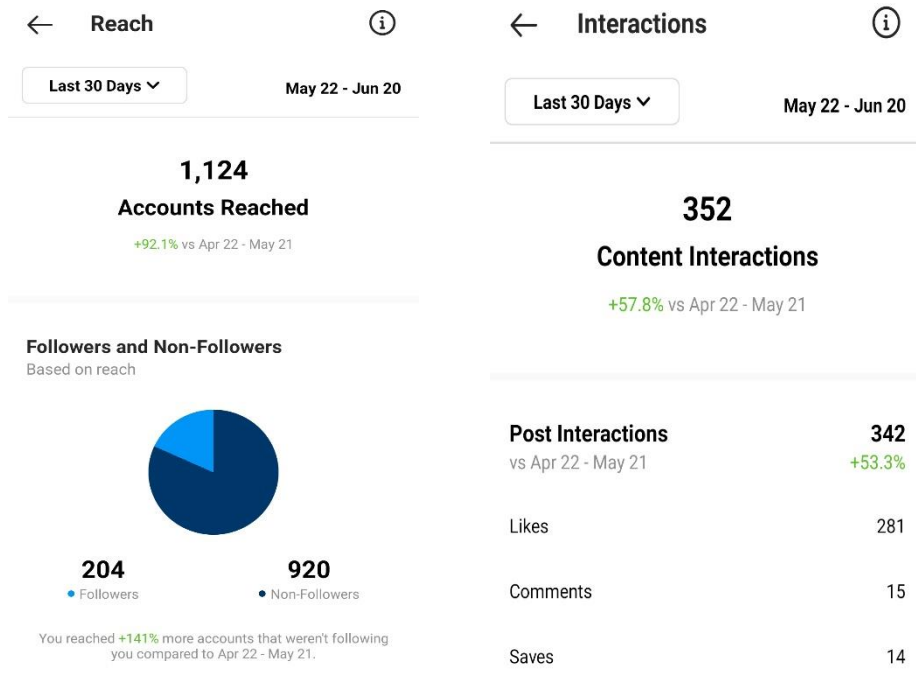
← Reach ⓘ

Last 30 Days ⌄ May 22 - Jun 20

1,124
Accounts Reached
+92.1% vs Apr 22 - May 21

Followers and Non-Followers
Based on reach

204
• Followers

920
• Non-Followers

You reached +141% more accounts that weren't following you compared to Apr 22 - May 21.

← Interactions ⓘ

Last 30 Days ⌄ May 22 - Jun 20

352
Content Interactions
+57.8% vs Apr 22 - May 21

Post Interactions 342
vs Apr 22 - May 21 +53.3%

Likes 281

Comments 15

Saves 14